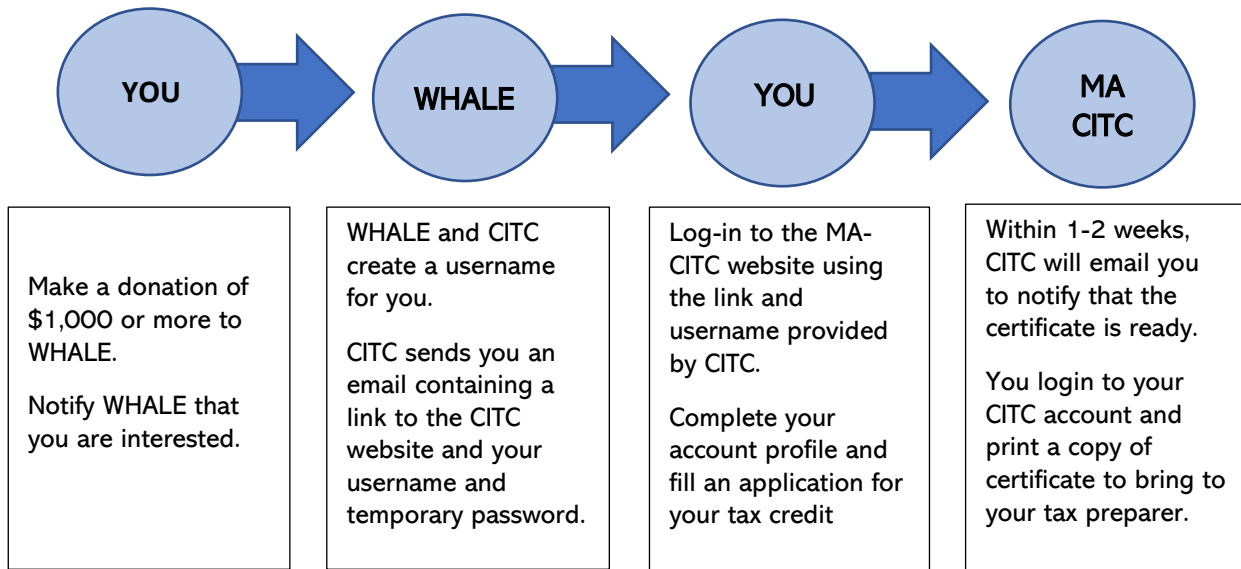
YOU

WHALE

YOU

MA CITC

Make a donation of $1,000 or more to WHALE.

Notify WHALE that you are interested.

WHALE and CITC create a username for you.

CITC sends you an email containing a link to the CITC website and your username and temporary password.

Log-in to the MA-CITC website using the link and username provided by CITC.

Complete your account profile and fill an application for your tax credit

Within 1-2 weeks, CITC will email you to notify that the certificate is ready.

You login to your CITC account and print a copy of certificate to bring to your tax preparer.